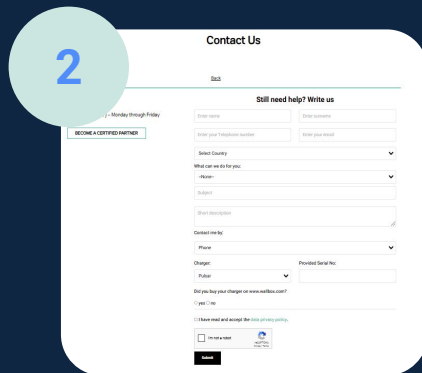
2

Contact Us

Back

Still need help? Write us

y – Monday through Friday

BECOME A CERTIFIED PARTNER

Enter name

Enter surname

Enter your Telephone number

Enter your email

Select Country

What can we do for you:

-None-

Subject

Short description

Contact me by:

Phone

Charger:

Pulsar

Provided Serial No:

Did you buy your charger on www.wallbox.com?

yes no

I have read and accept the data privacy policy.

I'm not a robot

Submit